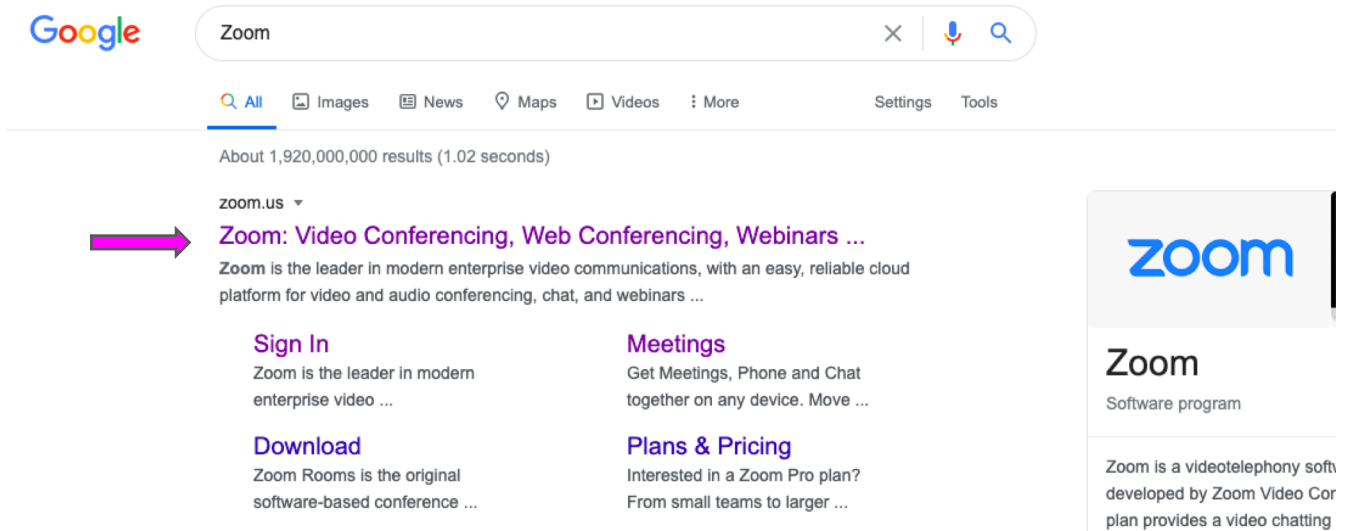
Google

Zoom

All Images News Maps Videos More Settings Tools

About 1,920,000,000 results (1.02 seconds)

zoom.us

Zoom: Video Conferencing, Web Conferencing, Webinars ...

Zoom is the leader in modern enterprise video communications, with an easy, reliable cloud platform for video and audio conferencing, chat, and webinars ...

Sign In
Zoom is the leader in modern enterprise video ...

Meetings
Get Meetings, Phone and Chat together on any device. Move ...

Download
Zoom Rooms is the original software-based conference ...

Plans & Pricing
Interested in a Zoom Pro plan? From small teams to larger ...

zoom

Zoom
Software program

Zoom is a videotelephony soft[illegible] developed by Zoom Video Co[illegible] plan provides a video chatting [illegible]